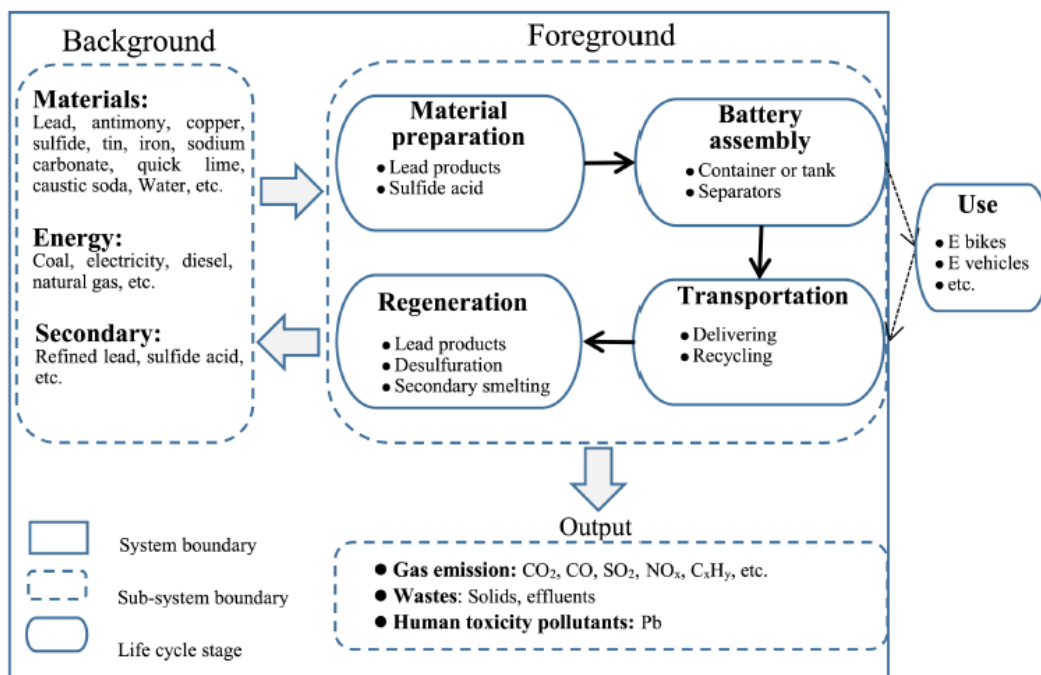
Background

Materials:
Lead, antimony, copper, sulfide, tin, iron, sodium carbonate, quick lime, caustic soda, Water, etc.

Energy:
Coal, electricity, diesel, natural gas, etc.

Secondary:
Refined lead, sulfide acid, etc.

Foreground

Material preparation
• Lead products
• Sulfide acid

Battery assembly
• Container or tank
• Separators

Use
• E bikes
• E vehicles
• etc.

Transportation
• Delivering
• Recycling

Regeneration
• Lead products
• Desulfuration
• Secondary smelting

Output
• Gas emission: $CO_2$, CO, $SO_2$, $NO_x$, $C_xH_y$, etc.
• Wastes: Solids, effluents
• Human toxicity pollutants: Pb

System boundary

Sub-system boundary

Life cycle stage